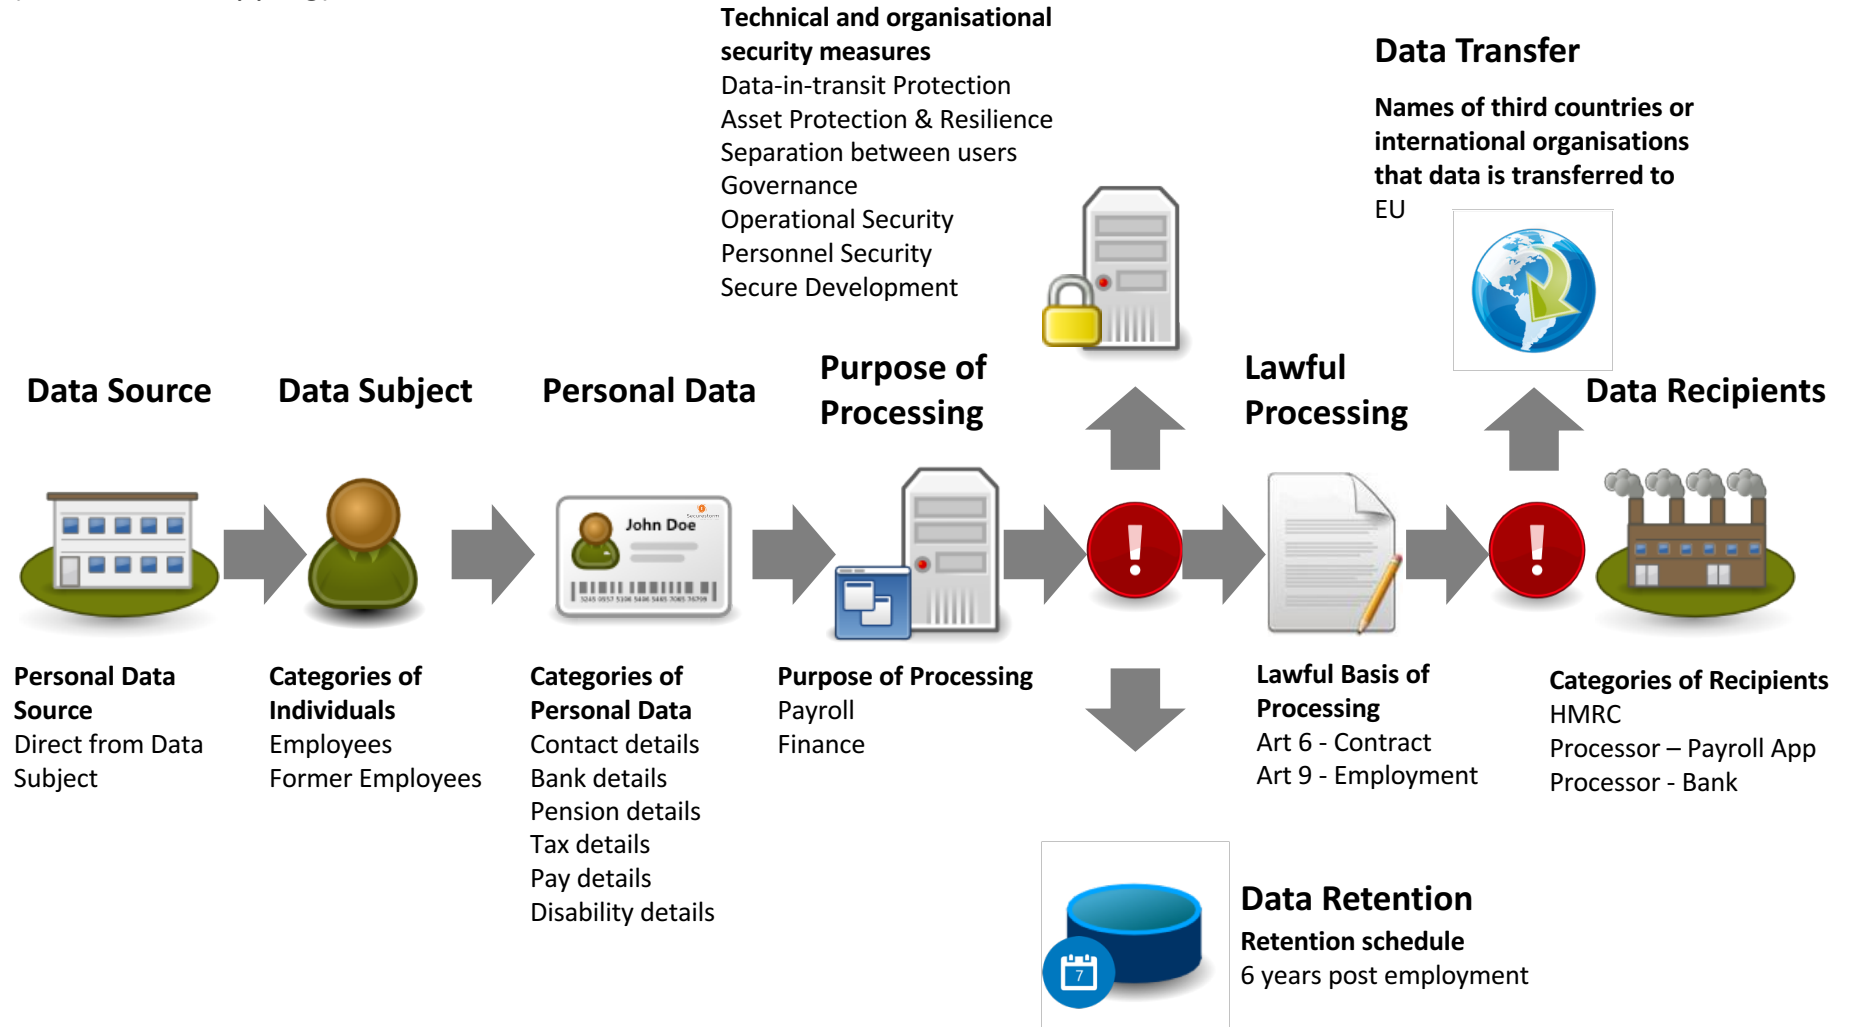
Technical and organisational security measures
Data-in-transit Protection
Asset Protection & Resilience
Separation between users
Governance
Operational Security
Personnel Security
Secure Development

Data Transfer

Names of third countries or international organisations that data is transferred to
EU

Data Source

Data Subject

Personal Data

Purpose of Processing

Lawful Processing

Data Recipients

John Doe

Personal Data Source
Direct from Data Subject

Categories of Individuals
Employees
Former Employees

Categories of Personal Data
Contact details
Bank details
Pension details
Tax details
Pay details
Disability details

Purpose of Processing
Payroll
Finance

Lawful Basis of Processing
Art 6 - Contract
Art 9 - Employment

Categories of Recipients
HMRC
Processor – Payroll App
Processor - Bank

7

Data Retention
Retention schedule
6 years post employment